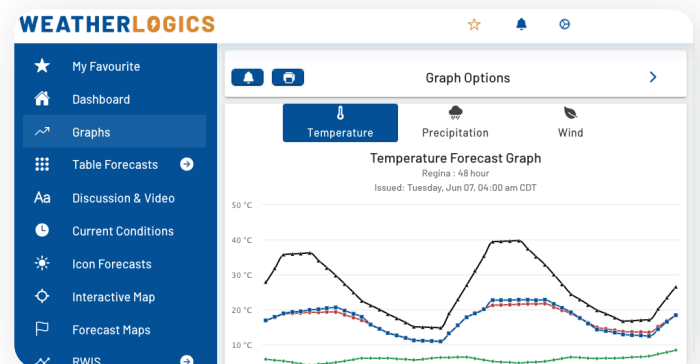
WEATHERLOGICS

My Favourite
Dashboard
Graphs
Table Forecasts
Discussion & Video
Current Conditions
Icon Forecasts
Interactive Map
Forecast Maps
RWIS

Graph Options

Temperature
Precipitation
Wind

Temperature Forecast Graph
Regina : 48 hour
Issued: Tuesday, Jun 07, 04:00 am CDT

50 °C
40 °C
30 °C
20 °C
10 °C